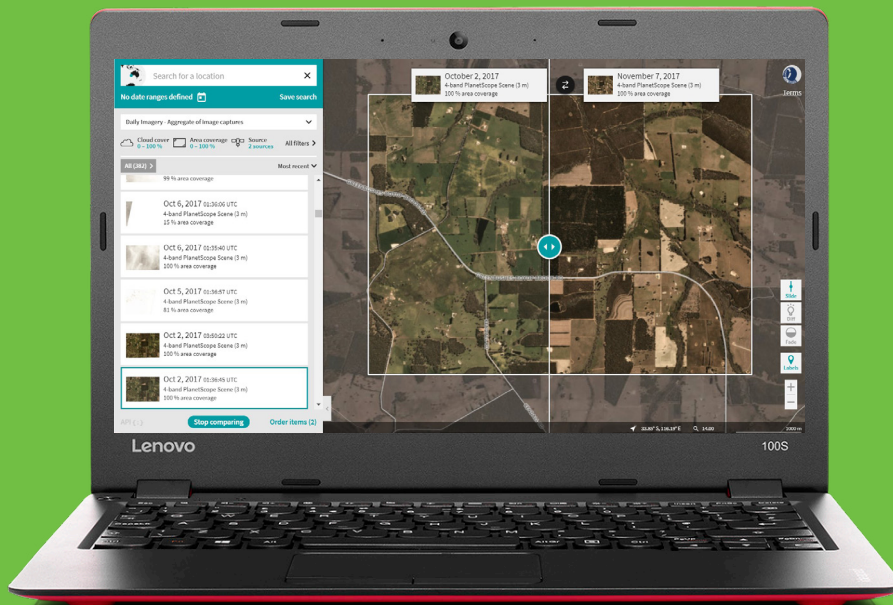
Search for a location

No date ranges defined

Save search

Daily Imagery - Aggregate of image captures

Cloud cover 0 – 100 %

Area coverage 0 – 100 %

Source 2 sources

All filters

All (262)

Most recent

99 % area coverage

Oct 6, 2017 01:36:06 UTC
4-band PlanetScope Scene (3 m)
15 % area coverage

Oct 6, 2017 01:36:40 UTC
4-band PlanetScope Scene (3 m)
100 % area coverage

Oct 5, 2017 01:36:57 UTC
4-band PlanetScope Scene (3 m)
81 % area coverage

Oct 2, 2017 01:50:22 UTC
4-band PlanetScope Scene (3 m)
100 % area coverage

Oct 2, 2017 01:36:46 UTC
4-band PlanetScope Scene (3 m)
100 % area coverage

Stop comparing

Order items (2)

October 2, 2017
4-band PlanetScope Scene (3 m)
100 % area coverage

November 7, 2017
4-band PlanetScope Scene (3 m)
100 % area coverage

Terms

Slide

Diff

Fade

Labels

+

−

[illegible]

1000 m

Lenovo

100S